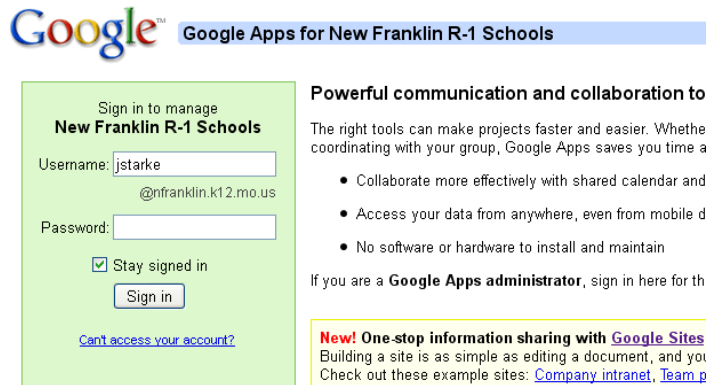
Google™ Google Apps for New Franklin R-1 Schools

Sign in to manage
New Franklin R-1 Schools

Username: jstarke
@nfranklin.k12.mo.us

Password:

Stay signed in

Sign in

Can't access your account?

Powerful communication and collaboration to

The right tools can make projects faster and easier. Whethe coordinating with your group, Google Apps saves you time a

- Collaborate more effectively with shared calendar and
- Access your data from anywhere, even from mobile d
- No software or hardware to install and maintain

If you are a Google Apps administrator, sign in here for th

New! One-stop information sharing with Google Sites
Building a site is as simple as editing a document, and you
Check out these example sites: Company intranet, Team p